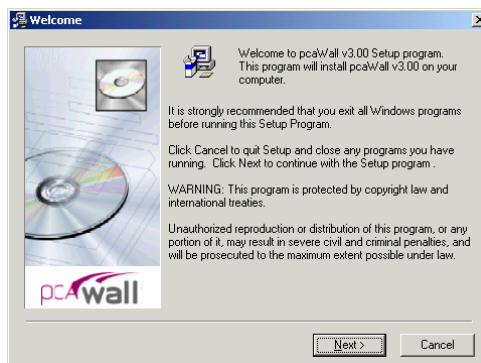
Welcome

Welcome to pcaWall v3.00 Setup program. This program will install pcaWall v3.00 on your computer.

It is strongly recommended that you exit all Windows programs before running this Setup Program.

Click Cancel to quit Setup and close any programs you have running. Click Next to continue with the Setup program .

WARNING: This program is protected by copyright law and international treaties.

Unauthorized reproduction or distribution of this program, or any portion of it, may result in severe civil and criminal penalties, and will be prosecuted to the maximum extent possible under law.

pcaWall

Next >

Cancel